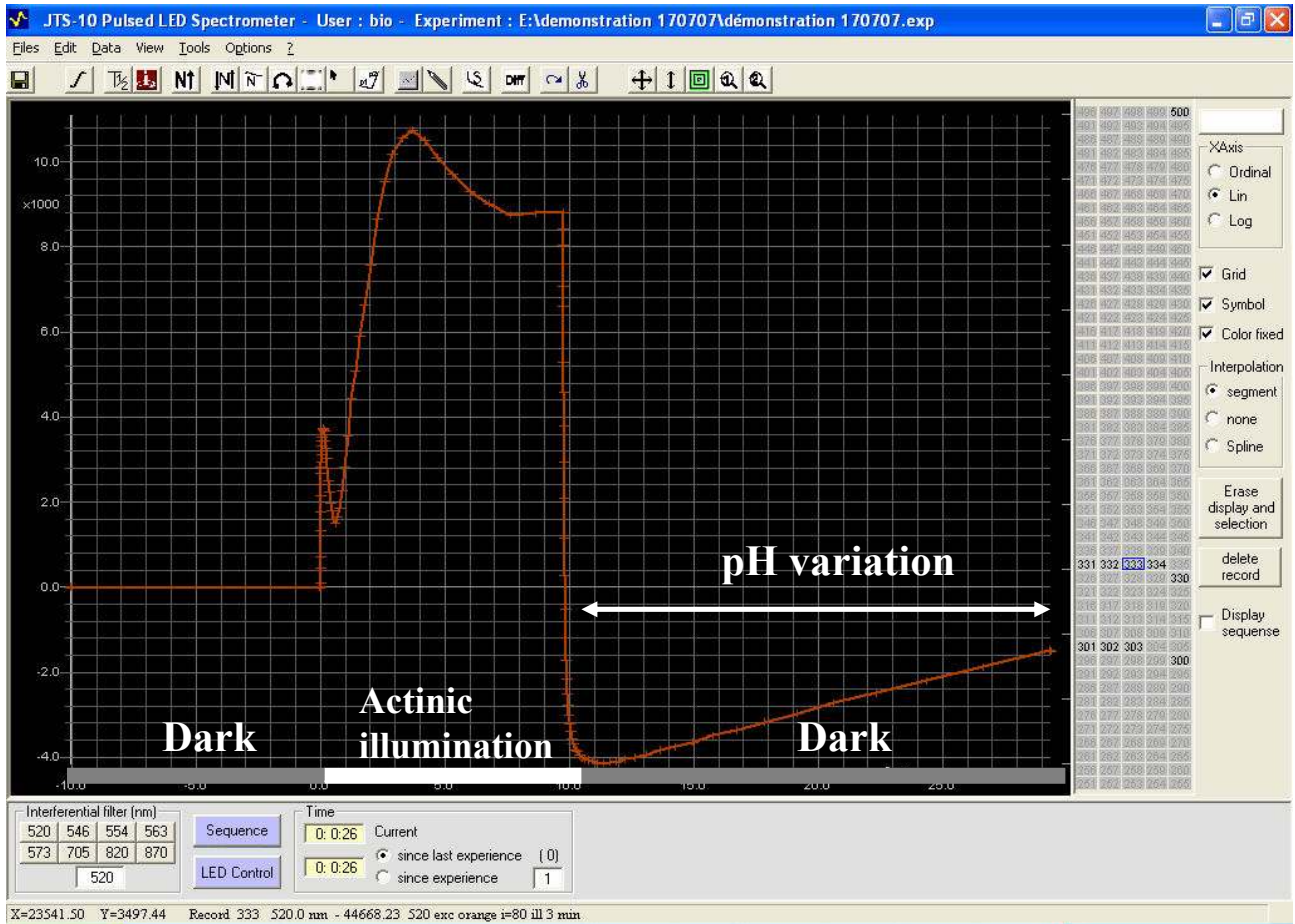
JTS-10 Pulsed LED Spectrometer - User : bio - Experiment : E:\demonstration 170707\démonstration 170707.exp

Files Edit Data View Tools Options ?

DIFF

10.0
x1000
8.0
6.0
4.0
2.0
0.0
-2.0
-4.0

-10.0 -5.0 0.0 5.0 10.0 15.0 20.0 25.0

pH variation

Dark

Actinic illumination

Dark

500
331 332 333 334
330
301 302 303
300

XAxis
Ordinal
Lin
Log

Grid
Symbol
Color fixed

Interpolation
segment
none
Spline

Erase display and selection

delete record

Display sequense

Interferential filter (nm)
| 520 | 546 | 554 | 563 |
|---|---|---|---|
| 573 | 705 | 820 | 870 |

520

Sequence

LED Control

Time
0: 0:26 Current
0: 0:26 since last experience (0)
since experience 1

X=23541.50 Y=3497.44 Record 333 520.0 nm - 44668.23 520 exc orange i=80 ill 3 min